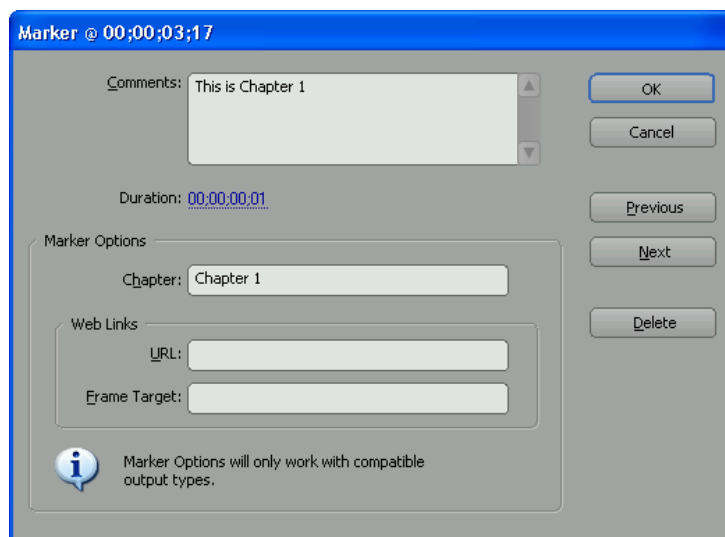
Marker @ 00;00;03;17

Comments: This is Chapter 1

OK

Cancel

Duration: 00;00;00;01

Previous

Next

Marker Options

Chapter: Chapter 1

Web Links

URL:

Frame Target:

Delete

Marker Options will only work with compatible output types.